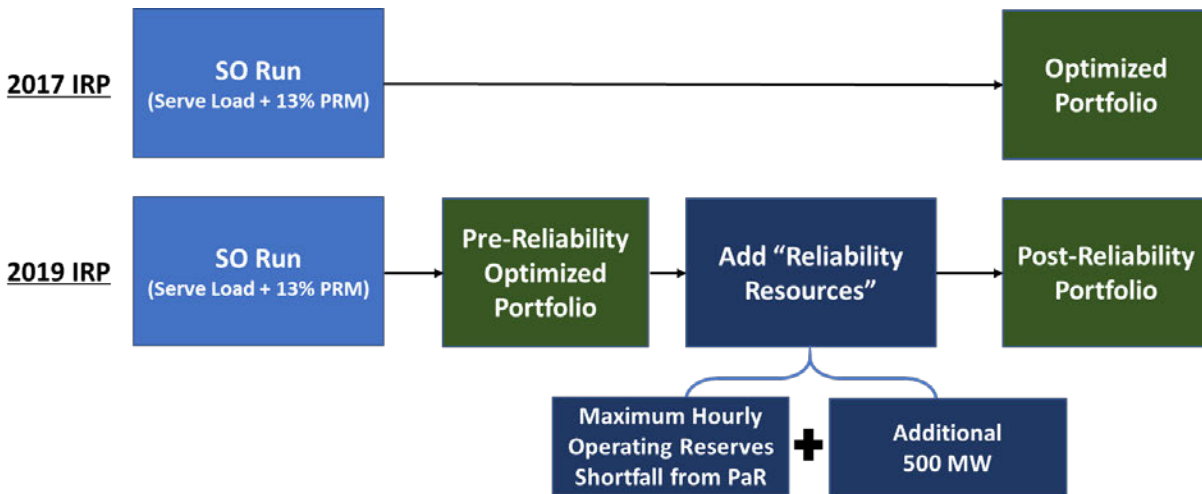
2017 IRP

SO Run
(Serve Load + 13% PRM)

Optimized Portfolio

2019 IRP

SO Run
(Serve Load + 13% PRM)

Pre-Reliability Optimized Portfolio

Add “Reliability Resources”

Post-Reliability Portfolio

Maximum Hourly Operating Reserves Shortfall from PaR

+

Additional 500 MW